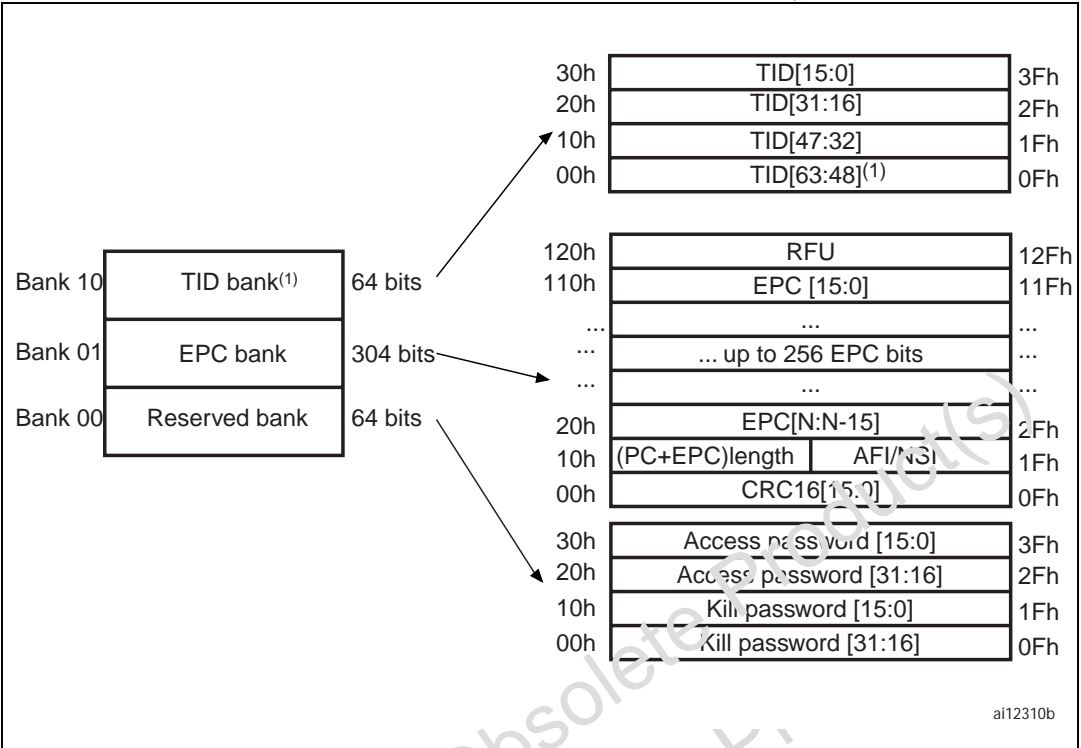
30h TID[15:0] 3Fh
20h TID[31:16] 2Fh
10h TID[47:32] 1Fh
00h TID[63:48]$^{(1)}$ 0Fh

Bank 10 TID bank$^{(1)}$ 64 bits
Bank 01 EPC bank 304 bits
Bank 00 Reserved bank 64 bits

120h RFU 12Fh
110h EPC [15:0] 11Fh
... ... ...
... ... up to 256 EPC bits ...
... ... ...
20h EPC[N:N-15] 2Fh
10h (PC+EPC)length AFI/NSI 1Fh
00h CRC16[15:0] 0Fh

30h Access password [15:0] 3Fh
20h Access password [31:16] 2Fh
10h Kill password [15:0] 1Fh
00h Kill password [31:16] 0Fh

ai12310b

Obsolete Product(s)